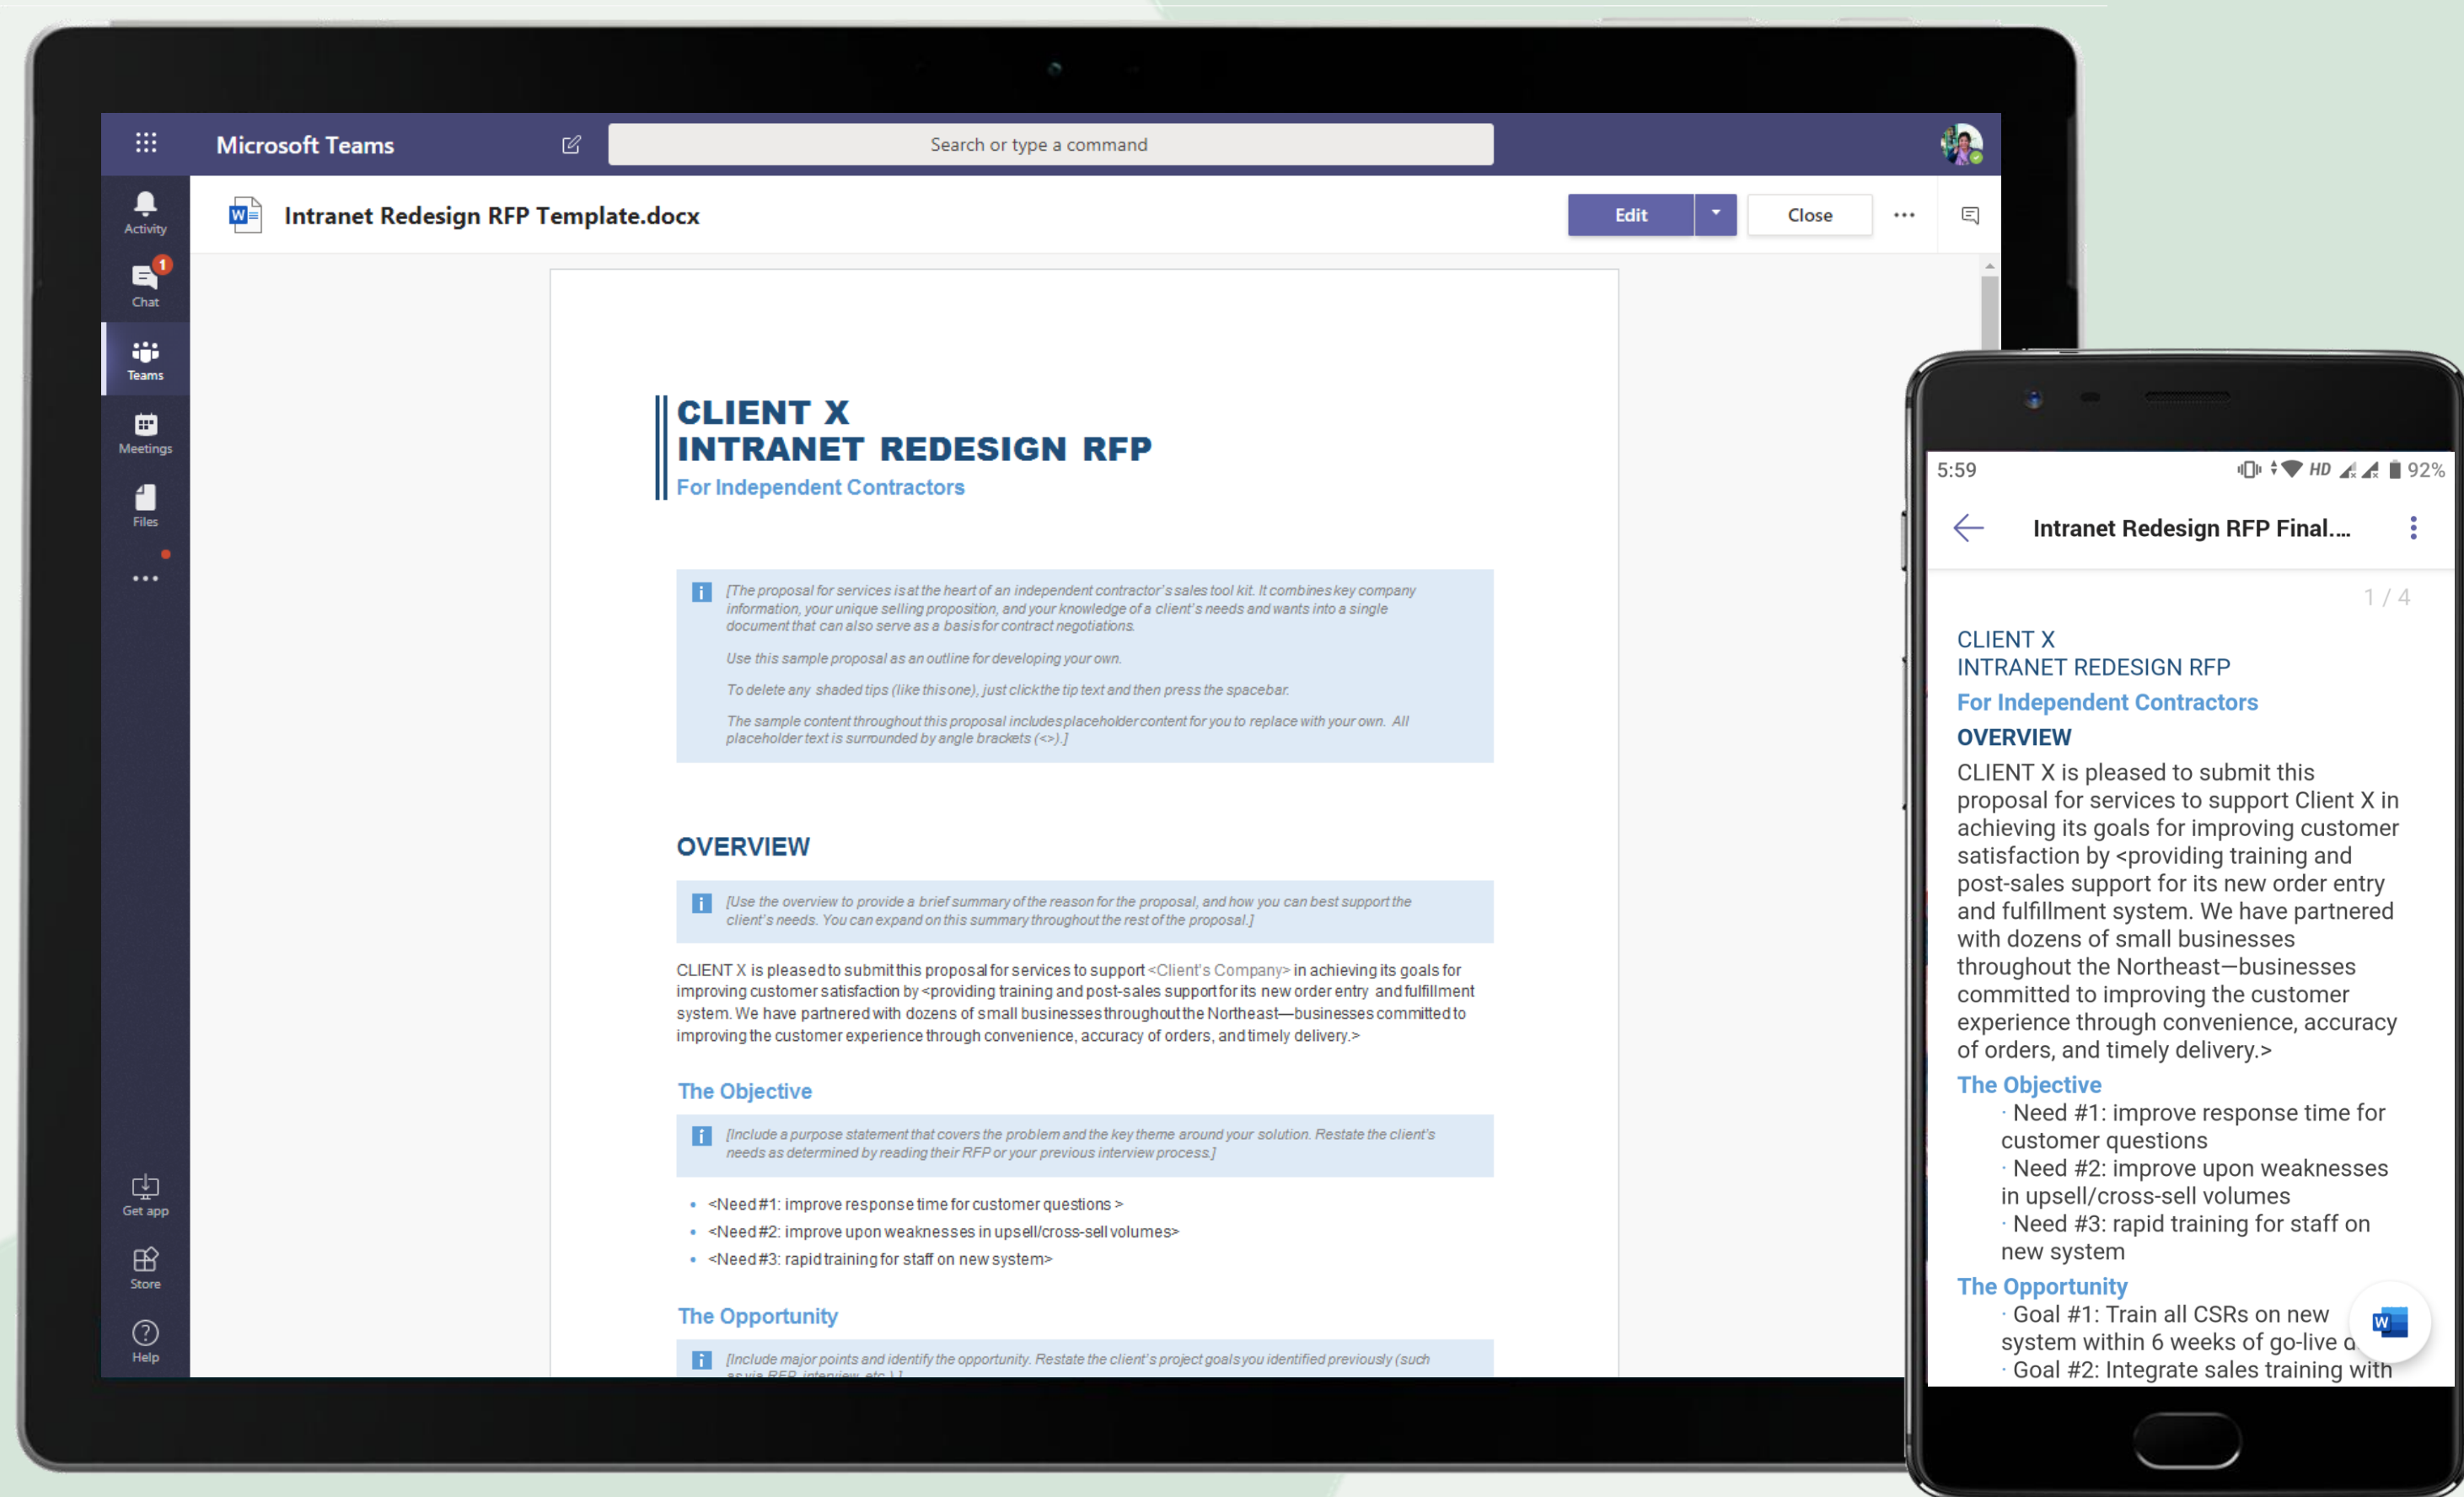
Microsoft Teams

Search or type a command

Activity

1

Chat

Teams

Meetings

Files

...

Get app

Store

Help

Intranet Redesign RFP Template.docx

Edit

Close

...

CLIENT X
INTRANET REDESIGN RFP
For Independent Contractors

[The proposal for services is at the heart of an independent contractor's sales tool kit. It combines key company information, your unique selling proposition, and your knowledge of a client's needs and wants into a single document that can also serve as a basis for contract negotiations.

Use this sample proposal as an outline for developing your own.

To delete any shaded tips (like this one), just click the tip text and then press the spacebar.

The sample content throughout this proposal includes placeholder content for you to replace with your own. All placeholder text is surrounded by angle brackets (<>).]

OVERVIEW

[Use the overview to provide a brief summary of the reason for the proposal, and how you can best support the client's needs. You can expand on this summary throughout the rest of the proposal.]

CLIENT X is pleased to submit this proposal for services to support <Client's Company> in achieving its goals for improving customer satisfaction by <providing training and post-sales support for its new order entry and fulfillment system. We have partnered with dozens of small businesses throughout the Northeast—businesses committed to improving the customer experience through convenience, accuracy of orders, and timely delivery.>

The Objective

[Include a purpose statement that covers the problem and the key theme around your solution. Restate the client's needs as determined by reading their RFP or your previous interview process.]

- <Need #1: improve response time for customer questions >
- <Need #2: improve upon weaknesses in upsell/cross-sell volumes>
- <Need #3: rapid training for staff on new system>

The Opportunity

[Include major points and identify the opportunity. Restate the client's project goals you identified previously (such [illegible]

5:59 HD 92%

Intranet Redesign RFP Final....

1 / 4

CLIENT X
INTRANET REDESIGN RFP
For Independent Contractors
OVERVIEW
CLIENT X is pleased to submit this proposal for services to support Client X in achieving its goals for improving customer satisfaction by <providing training and post-sales support for its new order entry and fulfillment system. We have partnered with dozens of small businesses throughout the Northeast—businesses committed to improving the customer experience through convenience, accuracy of orders, and timely delivery.>
The Objective
· Need #1: improve response time for customer questions
· Need #2: improve upon weaknesses in upsell/cross-sell volumes
· Need #3: rapid training for staff on new system
The Opportunity
· Goal #1: Train all CSRs on new system within 6 weeks of go-live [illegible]
· Goal #2: Integrate sales training with